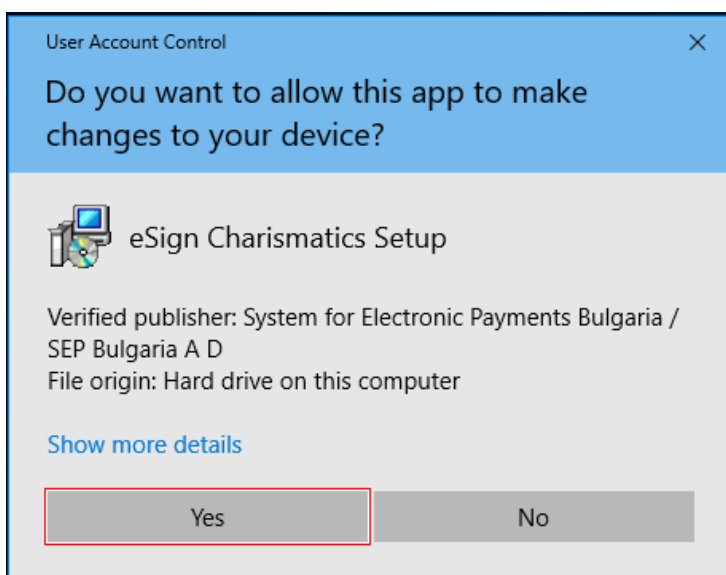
User Account Control

×

Do you want to allow this app to make changes to your device?

eSign Charismatics Setup

Verified publisher: System for Electronic Payments Bulgaria / SEP Bulgaria A D
File origin: Hard drive on this computer

Show more details

Yes

No